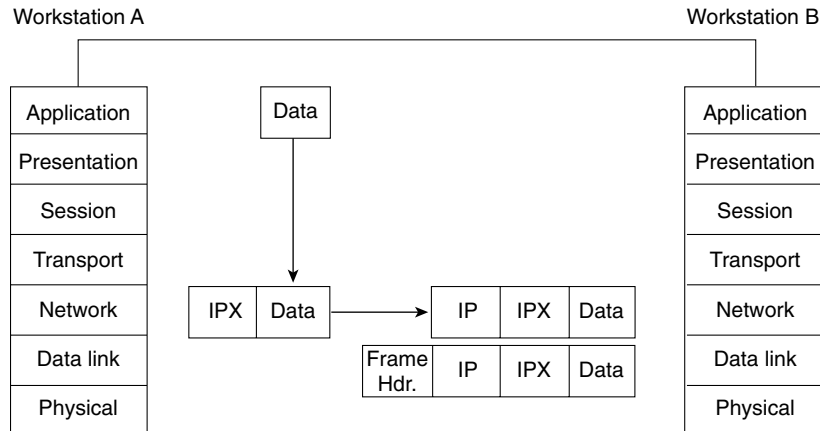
Workstation A

Workstation B

Application
Presentation
Session
Transport
Network
Data link
Physical

Data

IPX | Data

IP | IPX | Data

Frame Hdr. | IP | IPX | Data

Application
Presentation
Session
Transport
Network
Data link
Physical